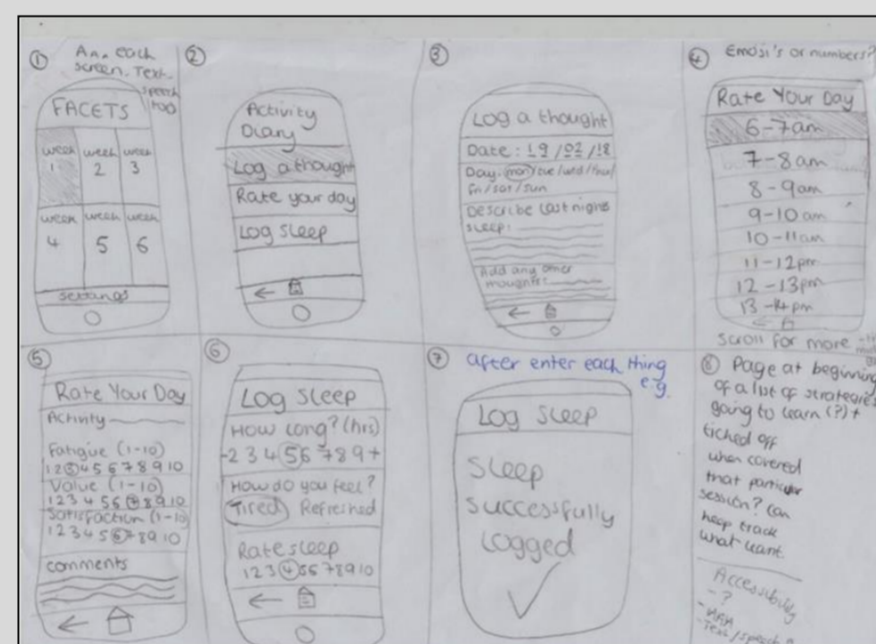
① An. each screen. Text-speech too

FACETS

| week 1 | week 2 | week 3 |
|---|---|---|
| week 4 | week 5 | week 6 |

settings

②

Activity Diary

Log a thought

Rate your day

Log Sleep

③

Log a thought

Date: 19/02/18

Day: mon/tue/wed/thur/fri/sat/sun

Describe last nights sleep:

Add any other thoughts:

④ Emoji's or numbers?

Rate Your Day

6-7am

7-8am

8-9am

9-10am

10-11am

11-12pm

12-13pm

13-14pm

Scroll for more

⑤

Rate Your Day

Activity

Fatigue (1-10) 12345678910

Value (1-10) 12345678910

Satisfaction (1-10) 12345678910

comments

⑥

Log Sleep

How long? (hrs) 2345678 9+

How do you feel? Tired Refreshed

Rate sleep 12345678910

⑦ after enter each thing e.g.

Log Sleep

Sleep successfully logged

⑧ Page at beginning of a list of strategies going to learn (?) + ticked off when covered that particular session? Can keep track what want.

Accessibility

- ?

- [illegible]

- Text/speech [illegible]